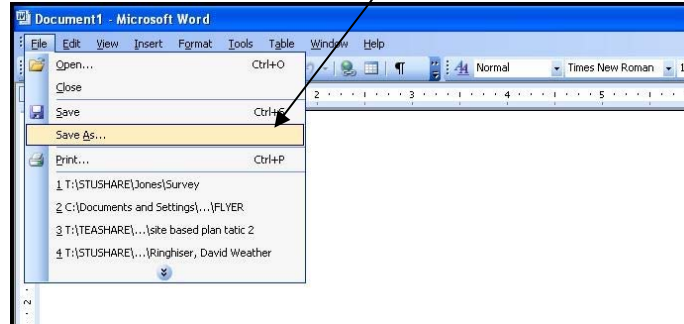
Document1 - Microsoft Word

File Edit View Insert Format Tools Table Window Help

Normal Times New Roman

Open... Ctrl+O

Close

Save Ctrl+S

Save As...

Print... Ctrl+P

1 T:\STUSHARE\Jones\Survey

2 C:\Documents and Settings\...\FLYER

3 T:\TEASHARE\...\site based plan tatic 2

4 T:\STUSHARE\...\Ringhiser, David Weather

2 3 4 5

2